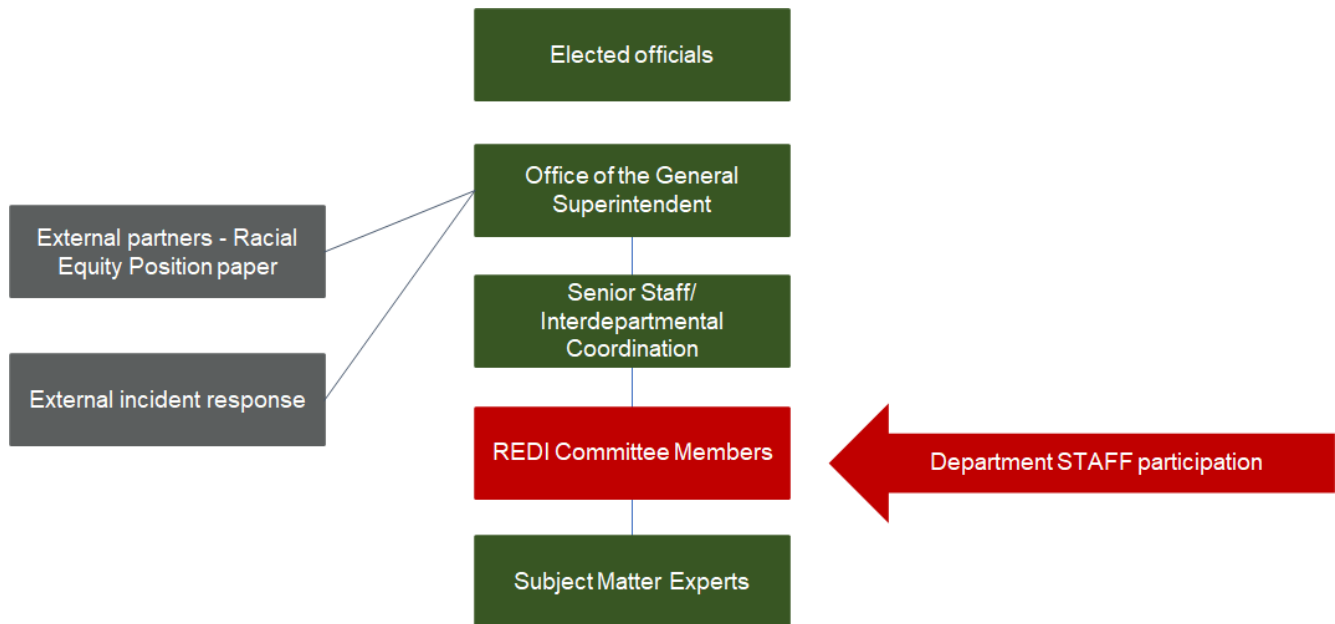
Elected officials

Office of the General Superintendent

Senior Staff/ Interdepartmental Coordination

REDI Committee Members

Subject Matter Experts

External partners - Racial Equity Position paper

External incident response

Department STAFF participation